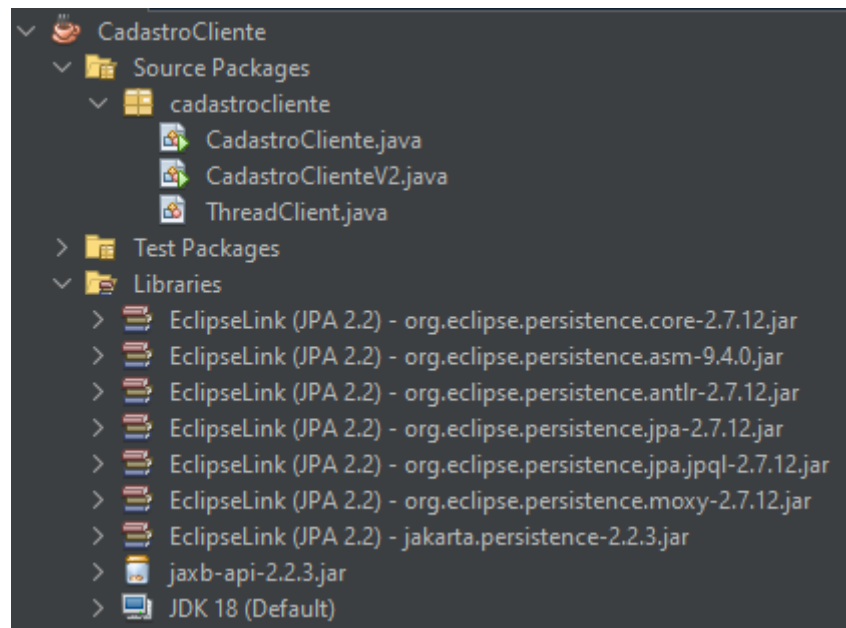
CadastroCliente
Source Packages
cadastrocliente
CadastroCliente.java
CadastroClienteV2.java
ThreadClient.java
Test Packages
Libraries
EclipseLink (JPA 2.2) - org.eclipse.persistence.core-2.7.12.jar
EclipseLink (JPA 2.2) - org.eclipse.persistence.asm-9.4.0.jar
EclipseLink (JPA 2.2) - org.eclipse.persistence.antlr-2.7.12.jar
EclipseLink (JPA 2.2) - org.eclipse.persistence.jpa-2.7.12.jar
EclipseLink (JPA 2.2) - org.eclipse.persistence.jpa.jpql-2.7.12.jar
EclipseLink (JPA 2.2) - org.eclipse.persistence.moxy-2.7.12.jar
EclipseLink (JPA 2.2) - jakarta.persistence-2.2.3.jar
jaxb-api-2.2.3.jar
JDK 18 (Default)